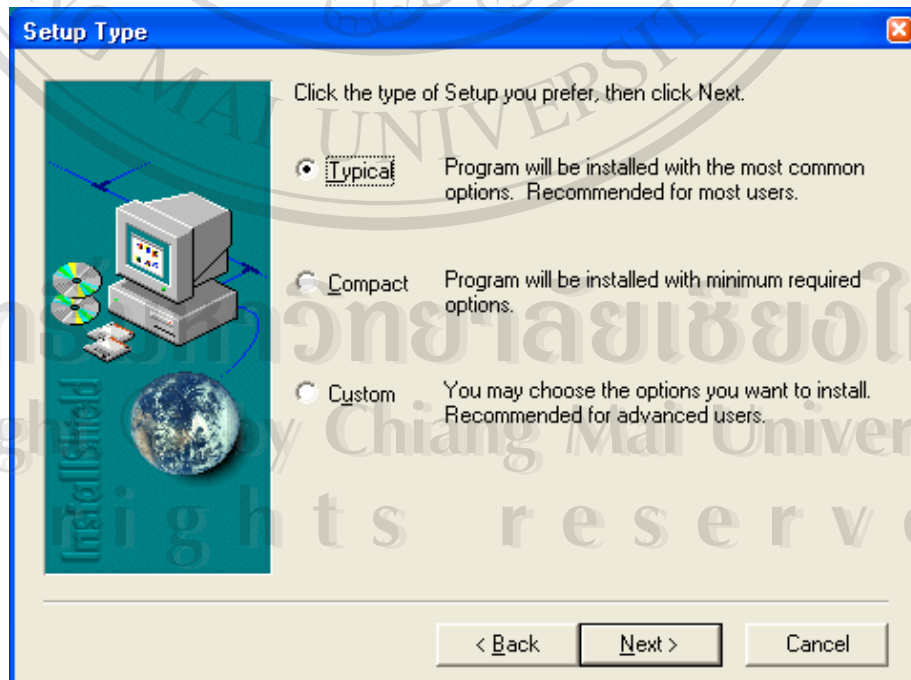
Setup Type

Click the type of Setup you prefer, then click Next.

Typical Program will be installed with the most common options. Recommended for most users.

Compact Program will be installed with minimum required options.

Custom You may choose the options you want to install. Recommended for advanced users.

InstallShield

< Back Next > Cancel

MAI UNIVERSITY
มหาวิทยาลัยเชียงใหม่
ght © by Chiang Mai Univer
r i g h t s r e s e r v e